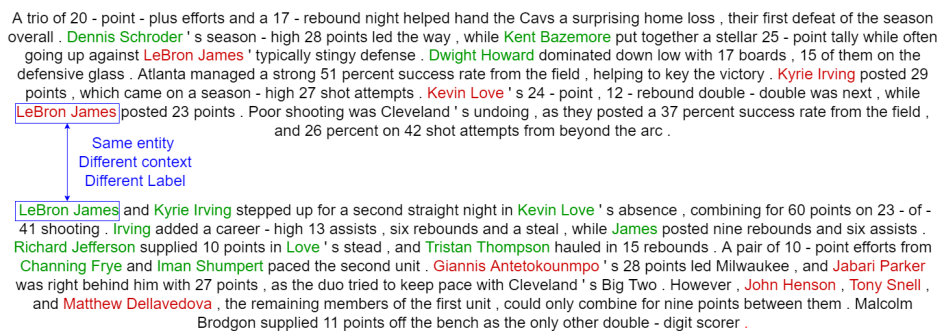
A trio of 20 - point - plus efforts and a 17 - rebound night helped hand the Cavs a surprising home loss , their first defeat of the season overall . Dennis Schroder ' s season - high 28 points led the way , while Kent Bazemore put together a stellar 25 - point tally while often going up against LeBron James ' typically stingy defense . Dwight Howard dominated down low with 17 boards , 15 of them on the defensive glass . Atlanta managed a strong 51 percent success rate from the field , helping to key the victory . Kyrie Irving posted 29 points , which came on a season - high 27 shot attempts . Kevin Love ' s 24 - point , 12 - rebound double - double was next , while LeBron James posted 23 points . Poor shooting was Cleveland ' s undoing , as they posted a 37 percent success rate from the field , and 26 percent on 42 shot attempts from beyond the arc .

Same entity
Different context
Different Label

LeBron James and Kyrie Irving stepped up for a second straight night in Kevin Love ' s absence , combining for 60 points on 23 - of - 41 shooting . Irving added a career - high 13 assists , six rebounds and a steal , while James posted nine rebounds and six assists . Richard Jefferson supplied 10 points in Love ' s stead , and Tristan Thompson hauled in 15 rebounds . A pair of 10 - point efforts from Channing Frye and Iman Shumpert paced the second unit . Giannis Antetokounmpo ' s 28 points led Milwaukee , and Jabari Parker was right behind him with 27 points , as the duo tried to keep pace with Cleveland ' s Big Two . However , John Henson , Tony Snell , and Matthew Dellavedova , the remaining members of the first unit , could only combine for nine points between them . Malcolm Brodgon supplied 11 points off the bench as the only other double - digit scorer .